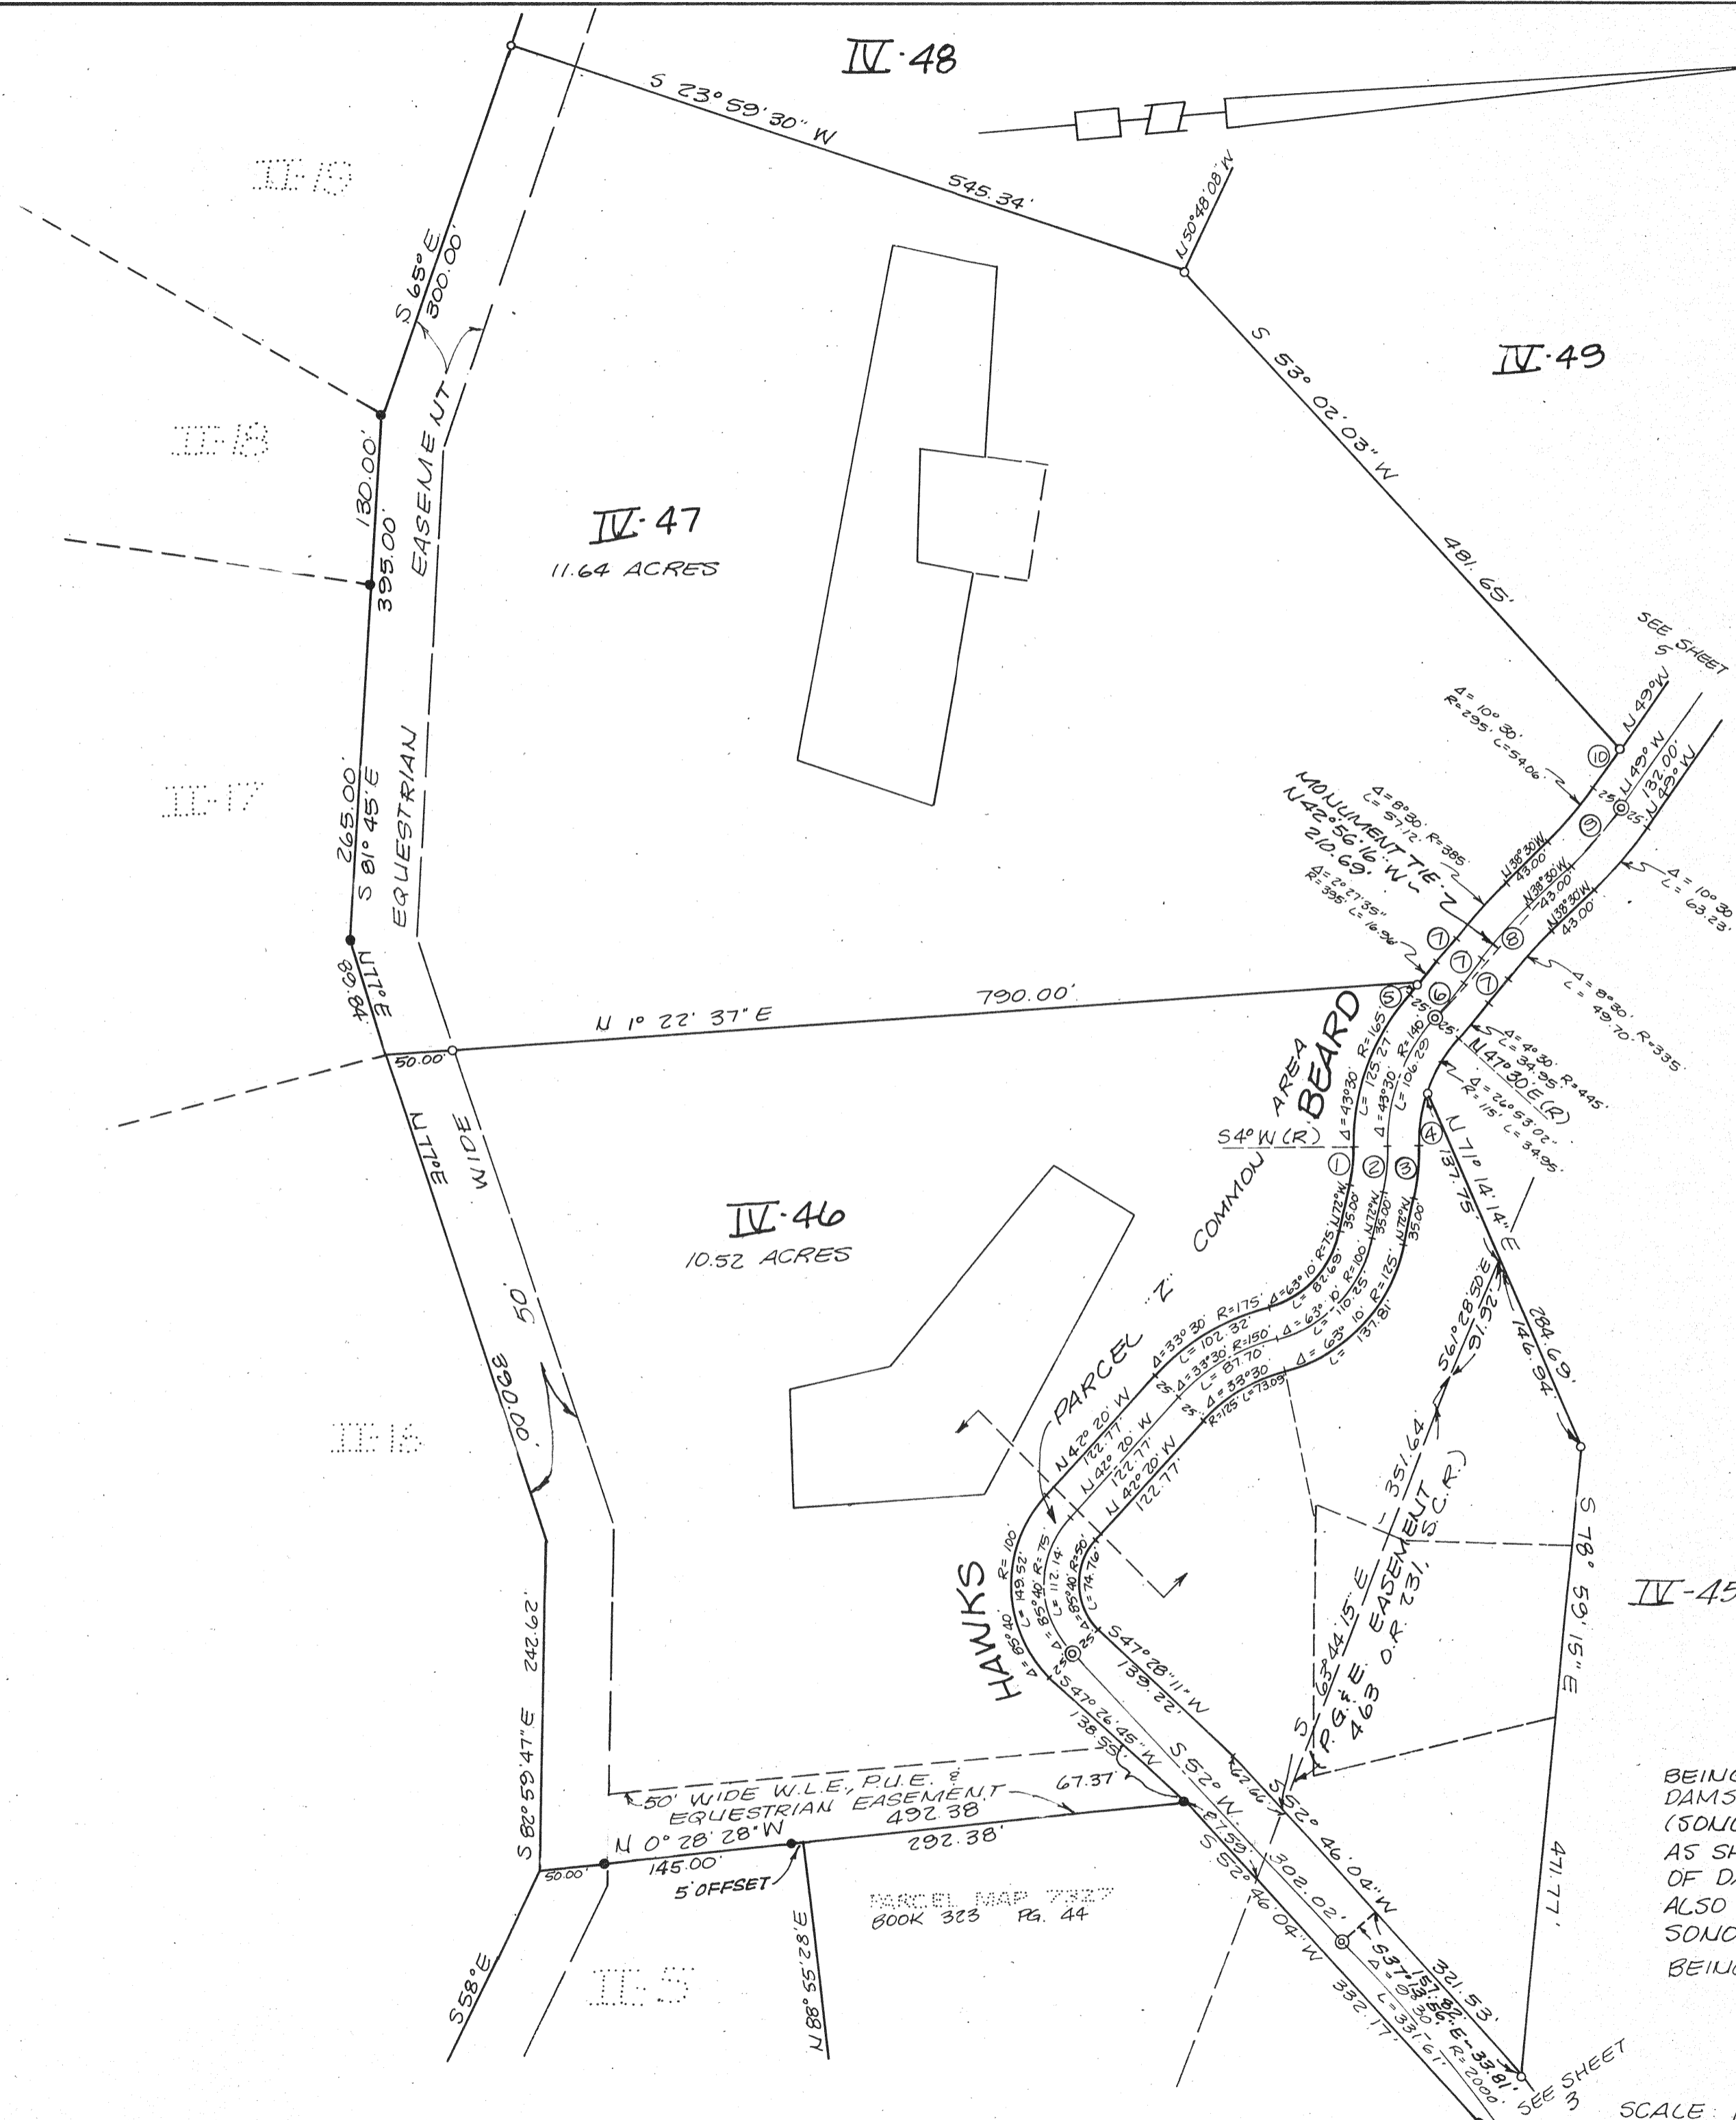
IV·48

S 23°59'30" W

545.34'

N50°48'08"W

II·19

S 65° E
300.00'

EASEMENT

S 53° 02' 03" W

IV·49

II·18

130.00'

395.00'

IV·47
11.64 ACRES

481.65'

SEE SHEET 5

EQUESTRIAN

265.00'
S 81° 45' E

II·17

Δ= 10° 30'
R= 295' L= 54.06'

N 49° W

N 49° W
132.00'
N 49° W

MONUMENT TIE
N 42° 56' 16" W
210.69'

Δ= 8° 30' R= 385'
L= 57.12'

N 38° 30' W
43.00'
N 38° 30' W
43.00'
N 38° 30' W
43.00'

Δ= 10° 30'
L= 63.23'

Δ= 2° 27' 35"
R= 395' L= 16.96'

N 17° E
80.84'

790.00'

N 1° 22' 37" E

50.00'

Δ= 8° 30'
L= 49.70' R= 335'

Δ= 4° 30' R= 445'
L= 34.95'

N 47° 30' E (R)

Δ= 26° 53' 02"
R= 115' L= 34.95'

BEARD
AREA
COMMON
PARCEL "Z"

S 4° W (R)

Δ= 43° 30' R= 165'
L= 125.27'
Δ= 43° 30' R= 140'
L= 106.29'

N 17° E

WIDE

N 71° 14' 14" E
137.75'

IV·46
10.52 ACRES

N 17° W 35.00'
N 17° W 35.00'
N 17° W 35.00'

Δ= 63° 10' R= 175'
L= 82.69'
Δ= 63° 10' R= 100'
L= 110.25'
Δ= 63° 10' R= 125'
L= 137.81'

284.69'
146.94'

S 61° 28' 50" E
91.92'

50'

890.00'

Δ= 33° 30' R= 175'
L= 102.32'
Δ= 33° 30' R= 150'
L= 87.70'
Δ= 33° 30'
R= 125' L= 73.09'

N 42° 20' 20" W
122.77'
N 42° 20' 20" W
122.77'
N 42° 20' 20" W
122.77'

351.64'

II·16

HAWKS

R= 100'
Δ= 85° 40'
L= 149.52'
Δ= 85° 40' R= 75'
L= 112.14'
Δ= 85° 40' R= 50'
L= 74.76'

S 63° 44' 15" E
P.G.&E. EASEMENT
463 O.R. 231, S.C.R.

S 18° 59' 15" E

IV-45

S 47° 28' 11" W
139.22'

S 47° 26' 45" W
138.55'

242.62'

S 82° 59' 47" E

50' WIDE W.L.E., P.U.E. &
EQUESTRIAN EASEMENT

67.37'
492.38
292.38'

62.66'

S 52° W
87.59'

S 52° 46' 04" W

302.02'

471.77'

N 0° 28' 28" W
145.00'
50.00'

5' OFFSET

PARCEL MAP 7327
BOOK 323 PG. 44

N 88° 55' 28" E

S 52° 46' 04" W
332.17'

S 37° 13' 56" E 33.81'

321.53'

Δ= 9° 30'
L= 331.61'
R= 2000'

S 58° E

II·5

SEE SHEET 3

BEING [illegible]
DAMS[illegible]
(SONO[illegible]
AS SH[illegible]
OF DA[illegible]
ALSO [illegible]
SONO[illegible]
BEING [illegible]

SCALE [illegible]